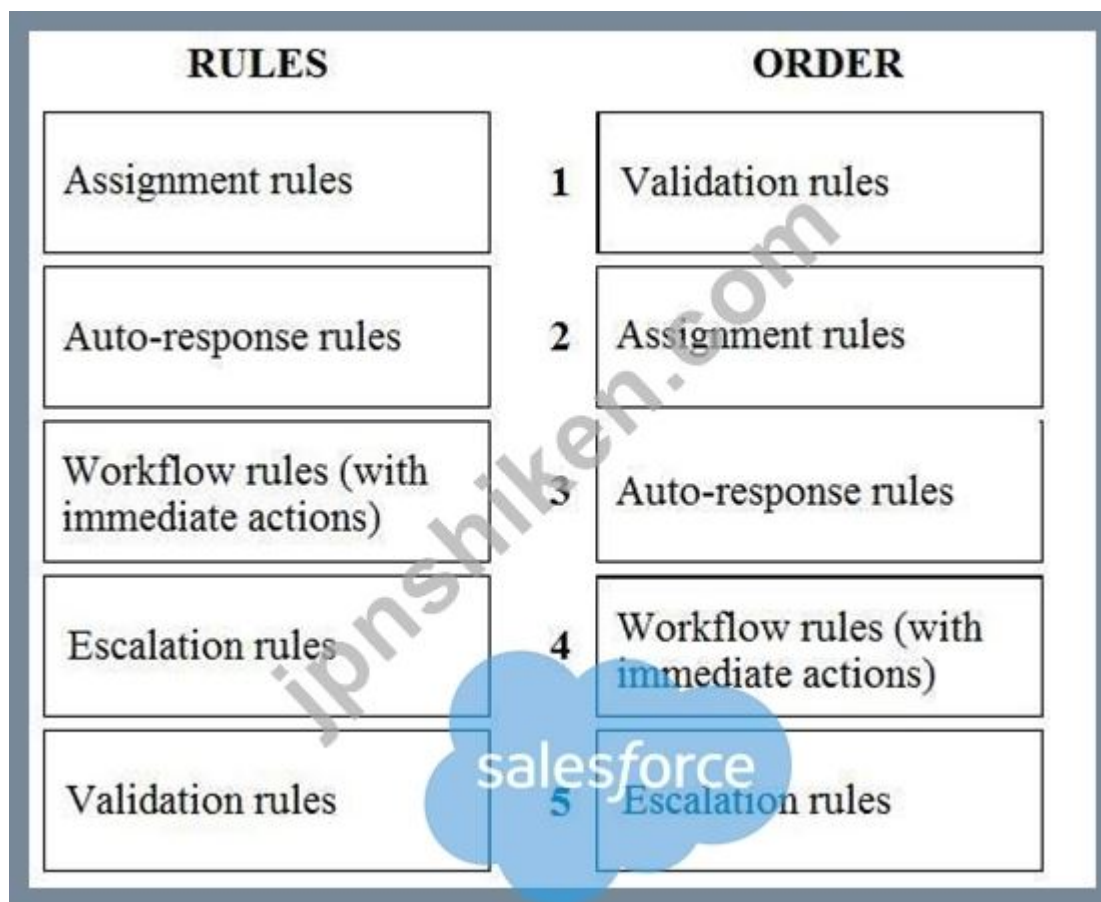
| RULES | | ORDER |
|---|---|---|
| Assignment rules | 1 | Validation rules |
| Auto-response rules | 2 | Assignment rules |
| Workflow rules (with immediate actions) | 3 | Auto-response rules |
| Escalation rules | 4 | Workflow rules (with immediate actions) |
| Validation rules | 5 | Escalation rules |

jpnshiken.com

salesforce